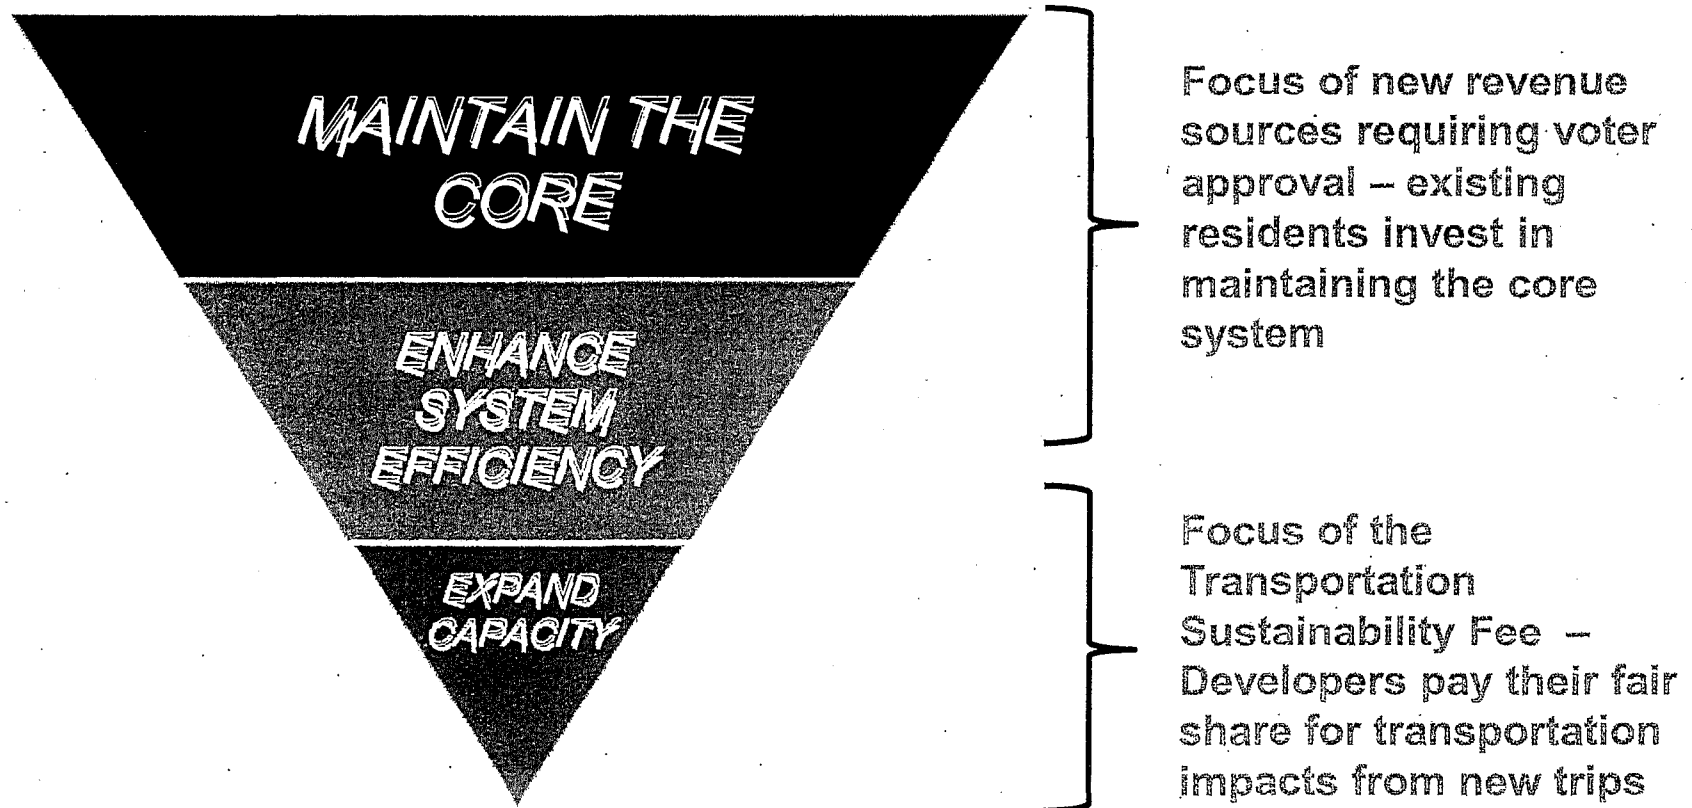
MAINTAIN THE CORE

ENHANCE SYSTEM EFFICIENCY

EXPAND CAPACITY

Focus of new revenue sources requiring voter approval – existing residents invest in maintaining the core system

Focus of the Transportation Sustainability Fee – Developers pay their fair share for transportation impacts from new trips